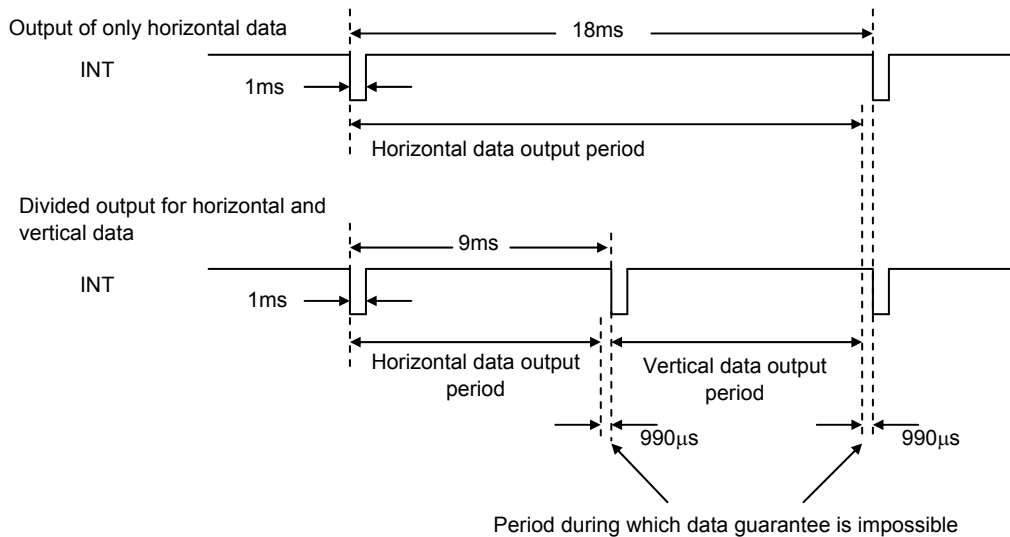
Output of only horizontal data

18ms

INT

1ms

Horizontal data output period

Divided output for horizontal and vertical data

9ms

INT

1ms

Horizontal data output period

Vertical data output period

990μs

990μs

Period during which data guarantee is impossible